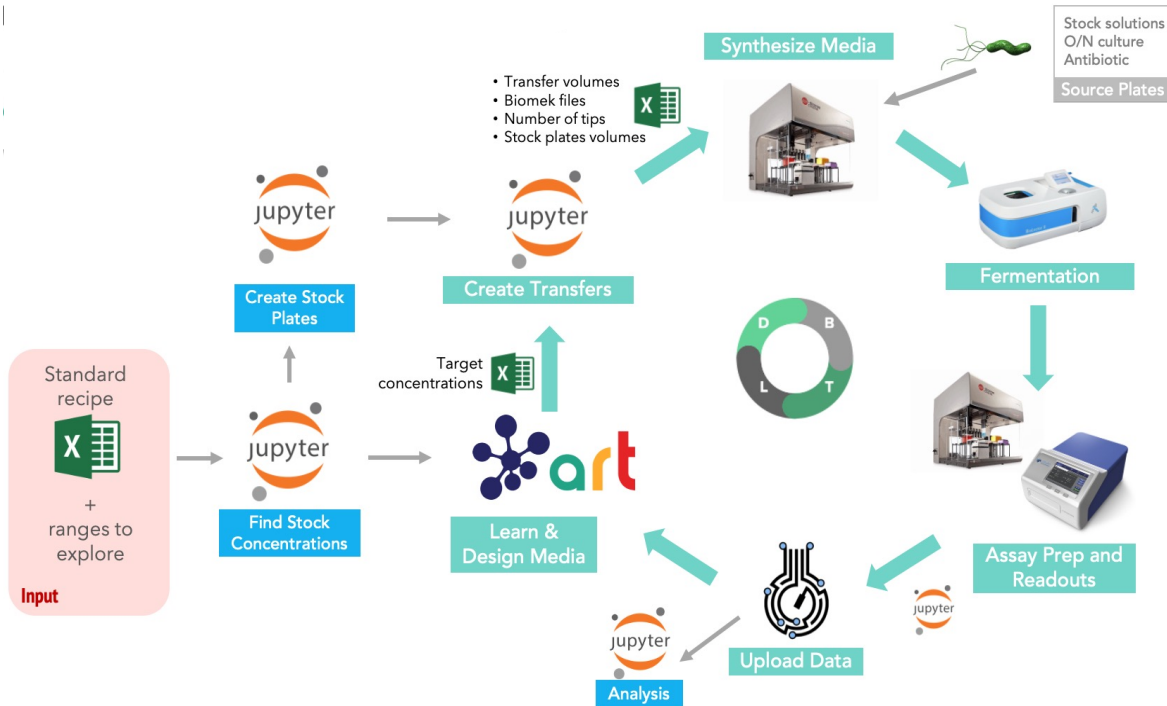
Standard recipe

X

+ ranges to explore

Input

jupyter

Find Stock Concentrations

jupyter

Create Stock Plates

jupyter

Create Transfers

• Transfer volumes
• Biomek files
• Number of tips
• Stock plates volumes

X

Target concentrations

X

art

Learn & Design Media

Synthesize Media

Stock solutions
O/N culture
Antibiotic

Source Plates

Fermentation

D
B
L
T

Assay Prep and Readouts

jupyter

Upload Data

jupyter

Analysis